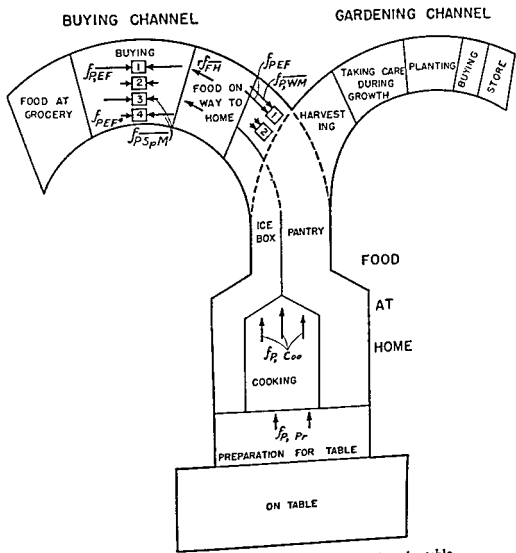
BUYING CHANNEL

GARDENING CHANNEL

FOOD AT GROCERY

BUYING

$f_{P_1EF}$

1

2

3

4

$f_{PEF+}$

$f_{PS_PM}$

$f_{FH}$

$f_{PEF}$

$f_{P_1WM}$

FOOD ON WAY TO HOME

1

2

HARVESTING

TAKING CARE DURING GROWTH

PLANTING

BUYING

STORE

ICE BOX

PANTRY

FOOD

AT

HOME

$f_{P_1}$ $C_{oo}$

COOKING

$f_{P_1}$ $P_r$

PREPARATION FOR TABLE

ON TABLE

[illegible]